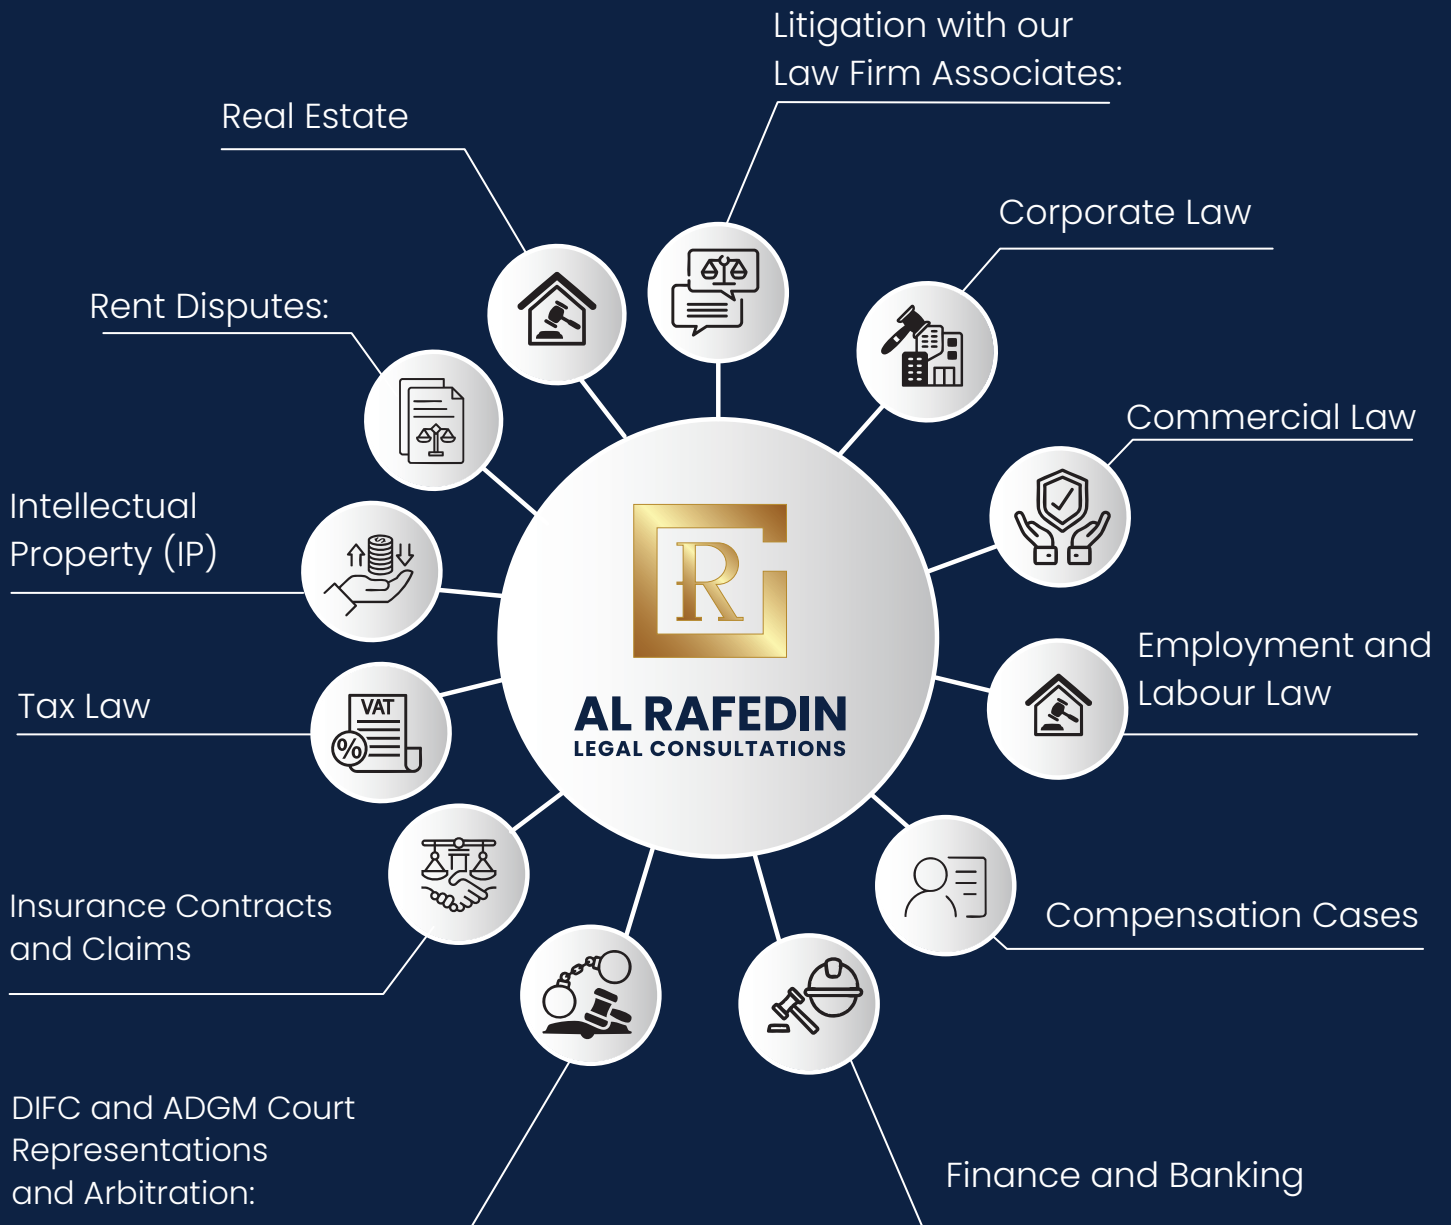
Litigation with our Law Firm Associates:

Real Estate

Corporate Law

Rent Disputes:

Commercial Law

Intellectual Property (IP)

R

AL RAFEDIN
LEGAL CONSULTATIONS

Employment and Labour Law

Tax Law

VAT

%

Insurance Contracts and Claims

Compensation Cases

DIFC and ADGM Court Representations and Arbitration:

Finance and Banking